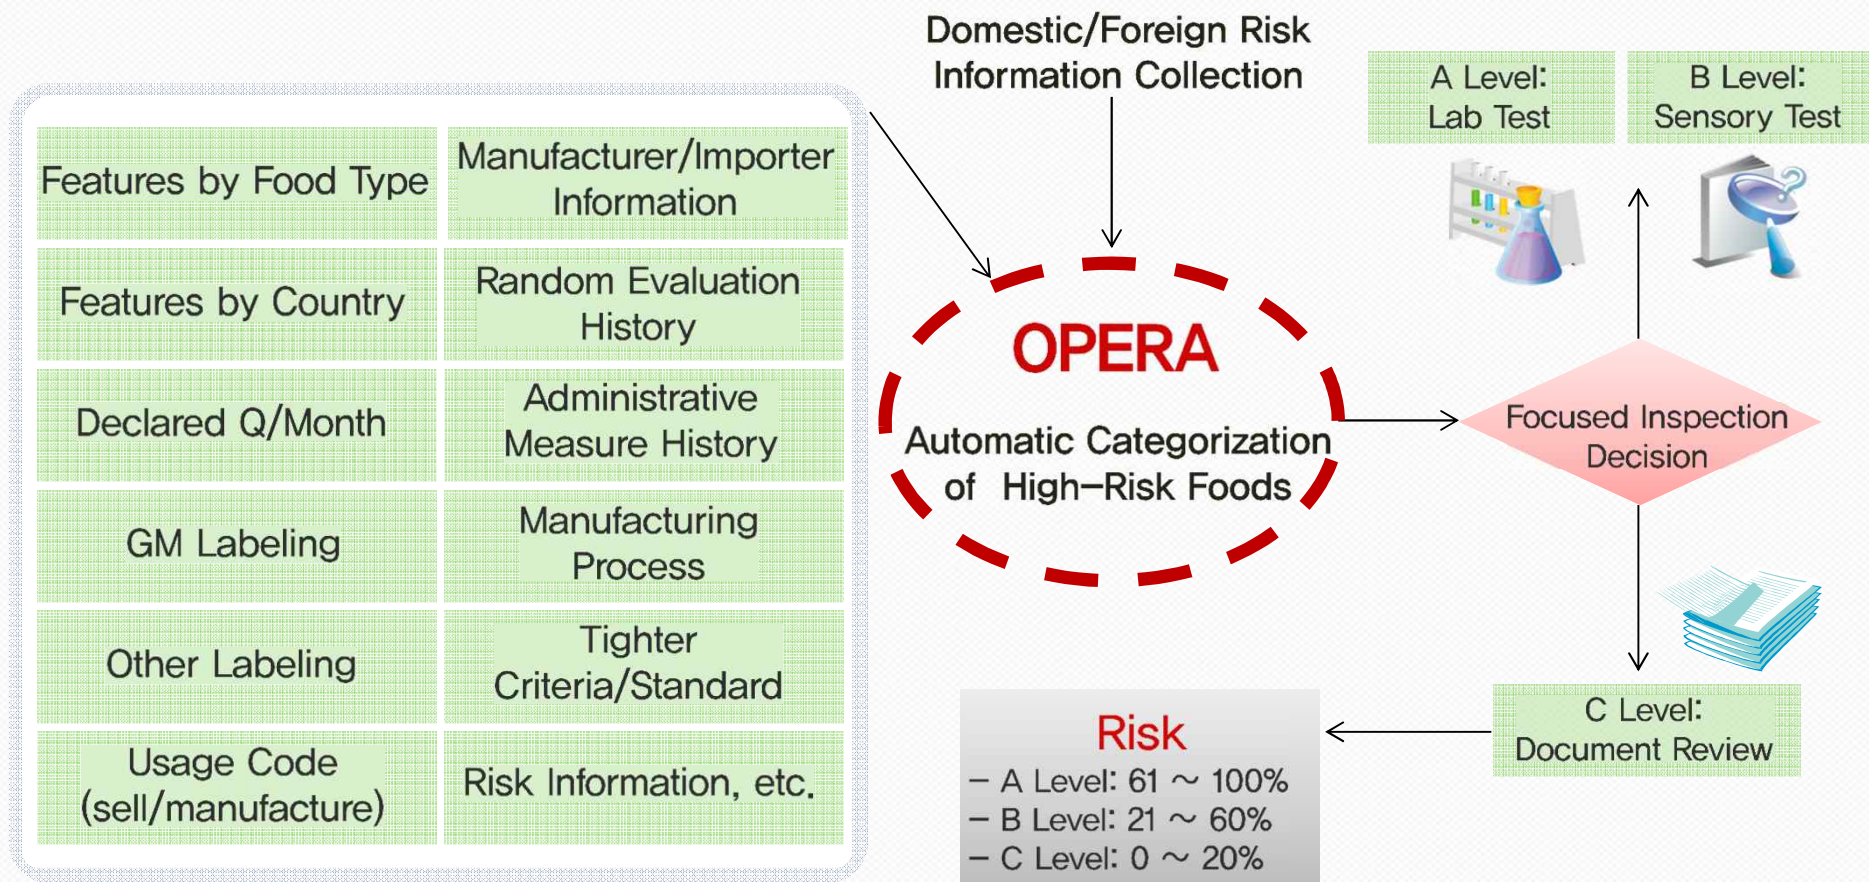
Domestic/Foreign Risk Information Collection

A Level: Lab Test

B Level: Sensory Test

| Features by Food Type | Manufacturer/Importer Information |
|---|---|
| Features by Country | Random Evaluation History |
| Declared Q/Month | Administrative Measure History |
| GM Labeling | Manufacturing Process |
| Other Labeling | Tighter Criteria/Standard |
| Usage Code (sell/manufacture) | Risk Information, etc. |

OPERA

Automatic Categorization of High-Risk Foods

Focused Inspection Decision

C Level: Document Review

Risk
– A Level: 61 ~ 100%
– B Level: 21 ~ 60%
– C Level: 0 ~ 20%